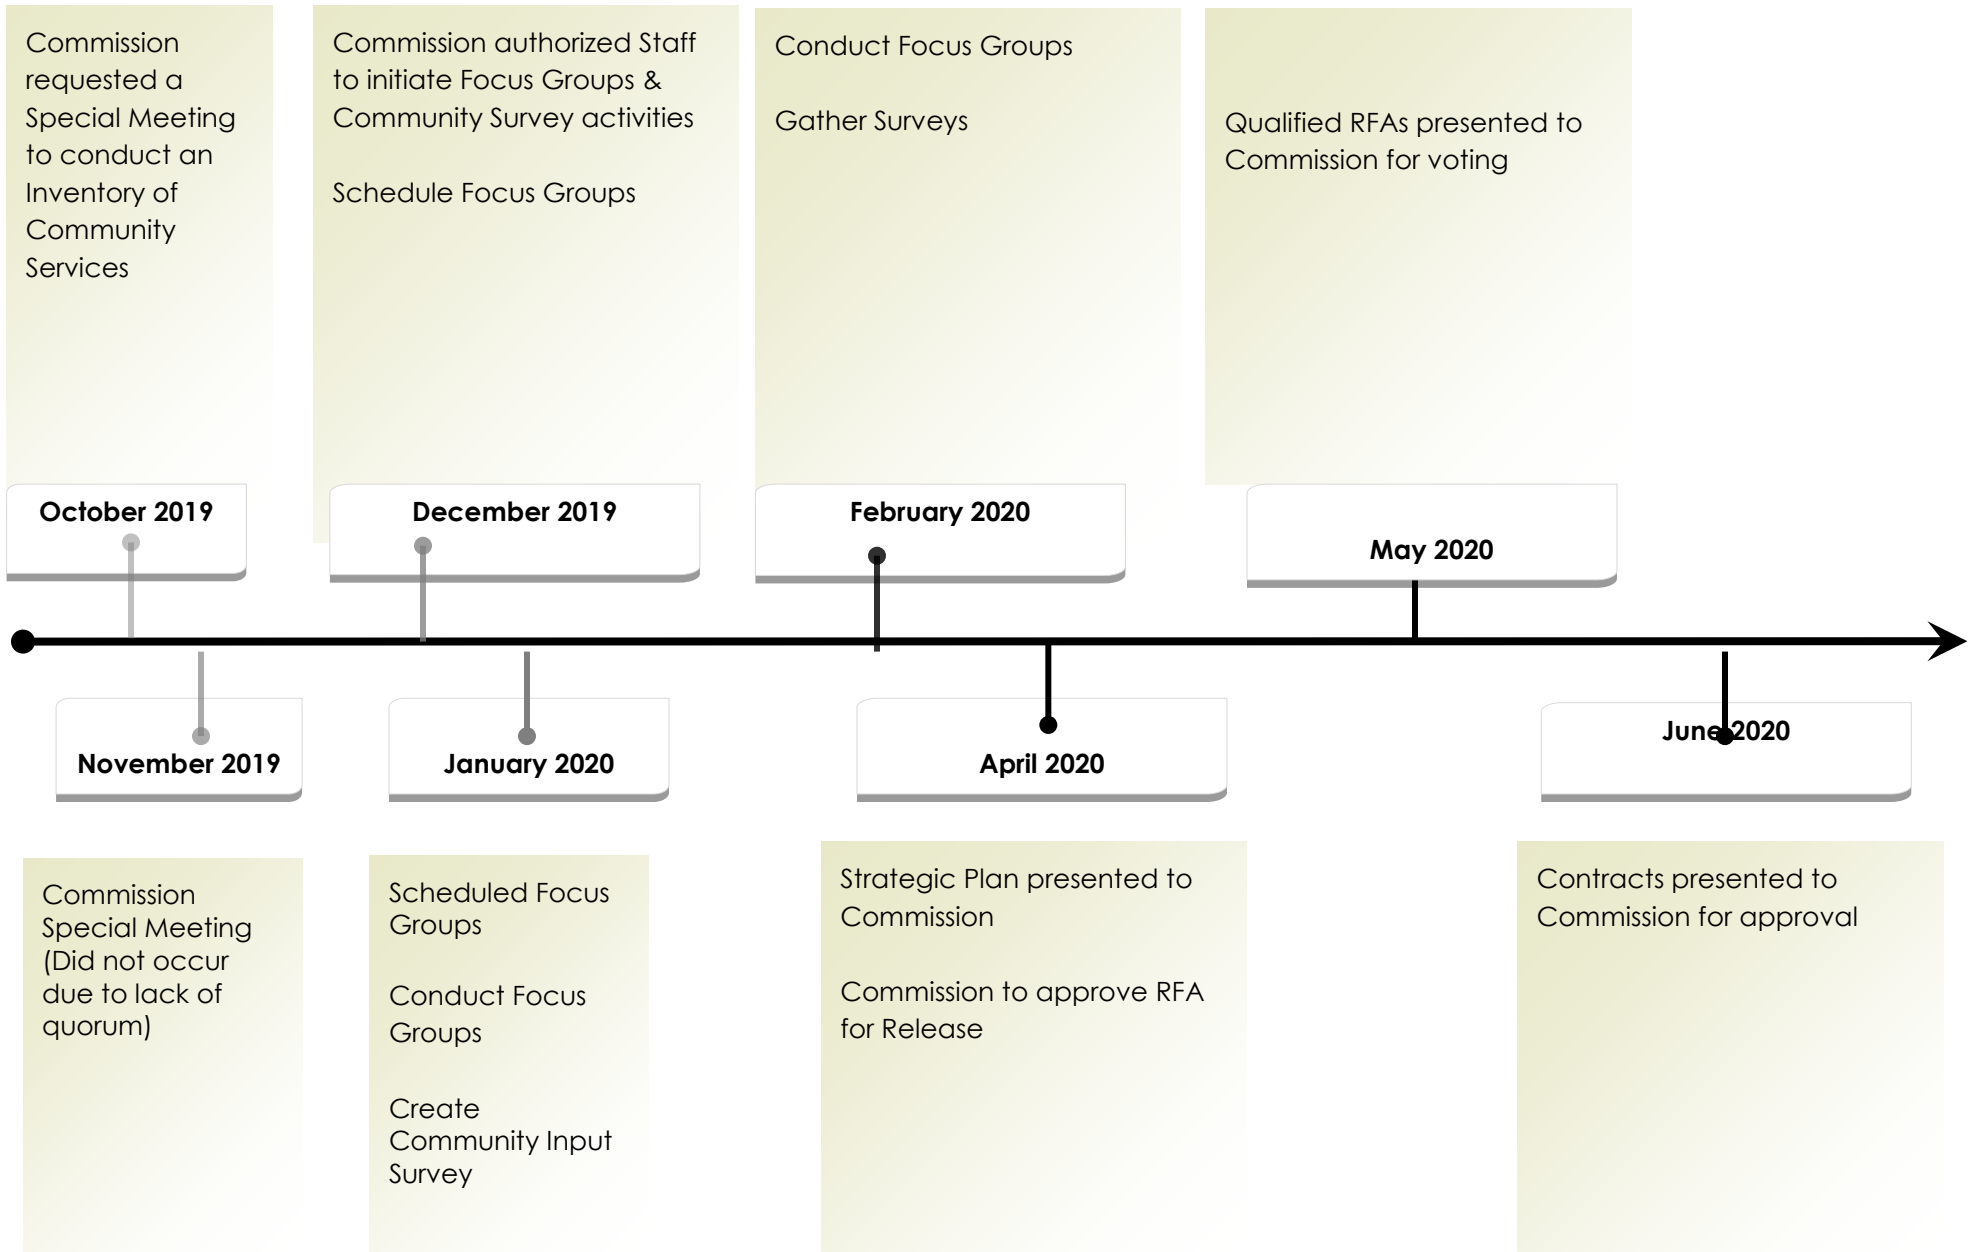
Commission requested a Special Meeting to conduct an Inventory of Community Services

Commission authorized Staff to initiate Focus Groups & Community Survey activities

Schedule Focus Groups

Conduct Focus Groups

Gather Surveys

Qualified RFAs presented to Commission for voting

October 2019

December 2019

February 2020

May 2020

November 2019

January 2020

April 2020

June 2020

Commission Special Meeting (Did not occur due to lack of quorum)

Scheduled Focus Groups

Conduct Focus Groups

Create Community Input Survey

Strategic Plan presented to Commission

Commission to approve RFA for Release

Contracts presented to Commission for approval